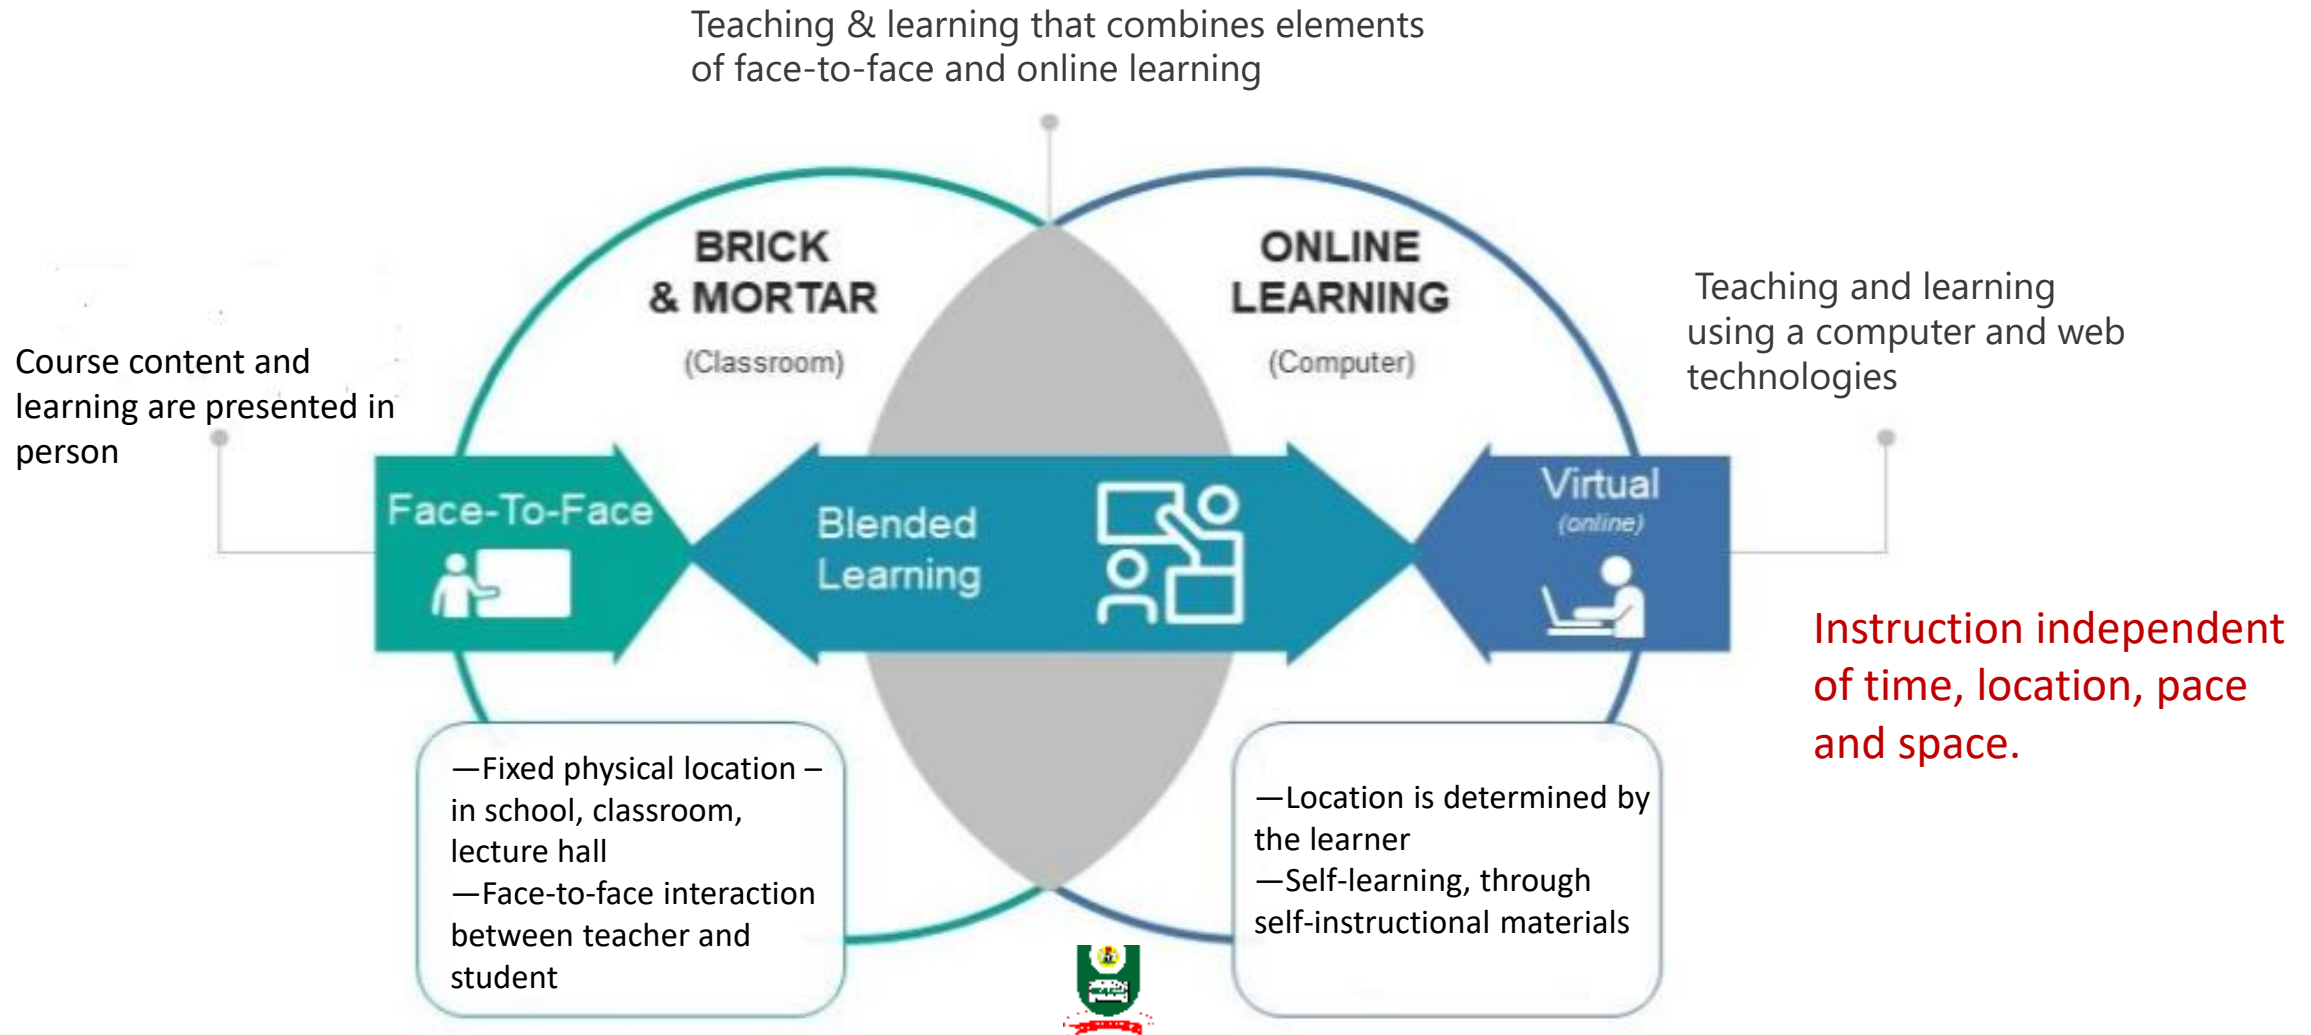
Teaching & learning that combines elements of face-to-face and online learning

Course content and learning are presented in person

BRICK & MORTAR
(Classroom)

ONLINE LEARNING
(Computer)

Teaching and learning using a computer and web technologies

Face-To-Face

Blended Learning

Virtual
(online)

Instruction independent of time, location, pace and space.

—Fixed physical location – in school, classroom, lecture hall
—Face-to-face interaction between teacher and student

—Location is determined by the learner
—Self-learning, through self-instructional materials